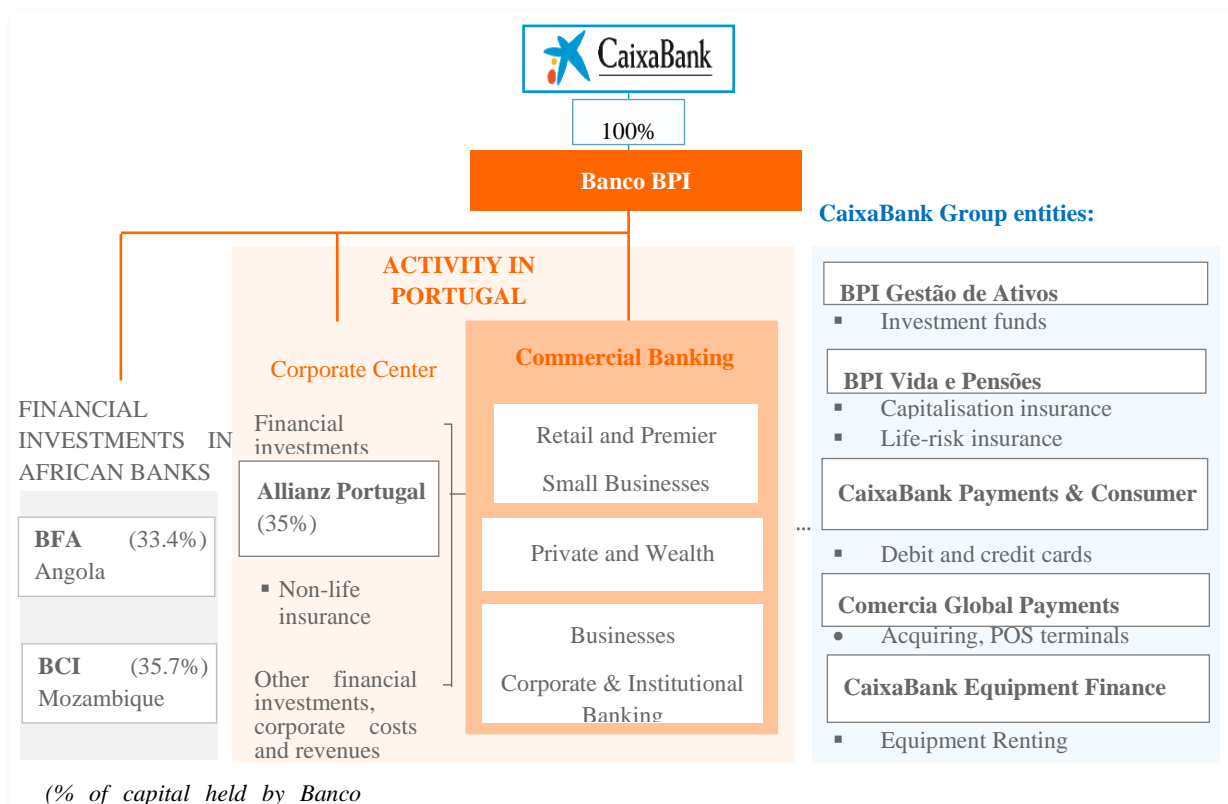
CaixaBank

100%

Banco BPI

ACTIVITY IN PORTUGAL

FINANCIAL INVESTMENTS IN AFRICAN BANKS

BFA (33.4%) Angola

BCI (35.7%) Mozambique

Corporate Center

Financial investments

Allianz Portugal (35%)

▪ Non-life insurance

Other financial investments, corporate costs and revenues

Commercial Banking

Retail and Premier

Small Businesses

Private and Wealth

Businesses

Corporate & Institutional Banking

...

CaixaBank Group entities:

BPI Gestão de Ativos

▪ Investment funds

BPI Vida e Pensões

▪ Capitalisation insurance

▪ Life-risk insurance

CaixaBank Payments & Consumer

▪ Debit and credit cards

Comercia Global Payments

• Acquiring, POS terminals

CaixaBank Equipment Finance

▪ Equipment Renting

(% of capital held by Banco